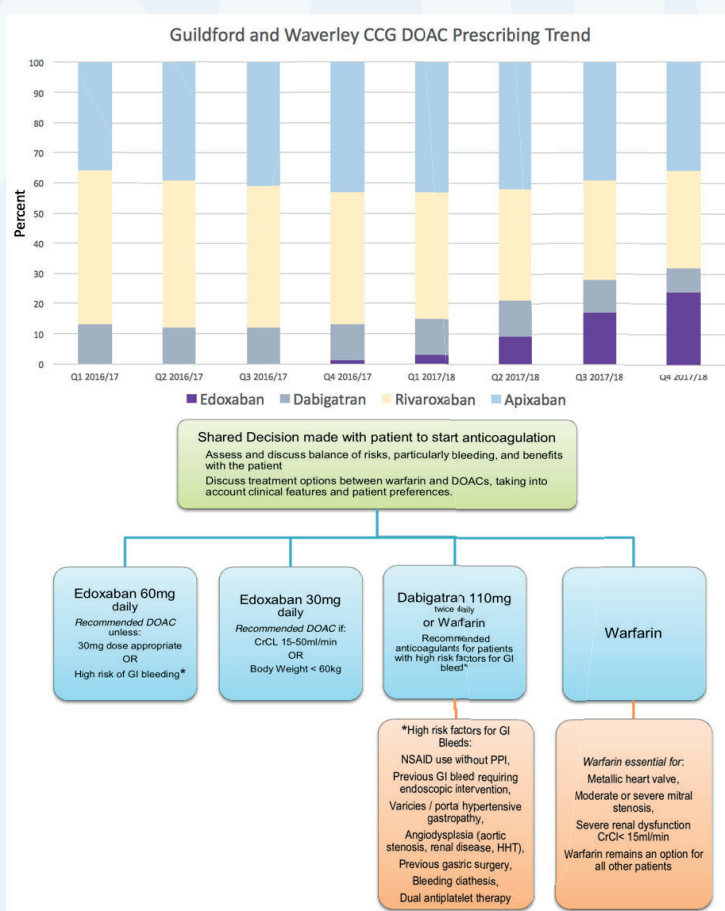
Guildford and Waverley CCG DOAC Prescribing Trend

Percent

100
90
80
70
60
50
40
30
20
10
0

Q1 2016/17
Q2 2016/17
Q3 2016/17
Q4 2016/17
Q1 2017/18
Q2 2017/18
Q3 2017/18
Q4 2017/18

Edoxaban
Dabigatran
Rivaroxaban
Apixaban

Shared Decision made with patient to start anticoagulation

Assess and discuss balance of risks, particularly bleeding, and benefits with the patient

Discuss treatment options between warfarin and DOACs, taking into account clinical features and patient preferences.

Edoxaban 60mg daily
Recommended DOAC unless:
30mg dose appropriate
OR
High risk of GI bleeding*

Edoxaban 30mg daily
Recommended DOAC if:
CrCL 15-50ml/min
OR
Body Weight < 60kg

Dabigatran 110mg twice daily or Warfarin
Recommended anticoagulants for patients with high risk factors for GI bleed*

Warfarin

*High risk factors for GI Bleeds:
NSAID use without PPI,
Previous GI bleed requiring endoscopic intervention,
Varicies / porta hypertensive gastropathy,
Angiodysplasia (aortic stenosis, renal disease, HHT),
Previous gastric surgery,
Bleeding diathesis,
Dual antiplatelet therapy

Warfarin essential for:
Metallic heart valve,
Moderate or severe mitral stenosis,
Severe renal dysfunction CrCl< 15ml/min
Warfarin remains an option for all other patients